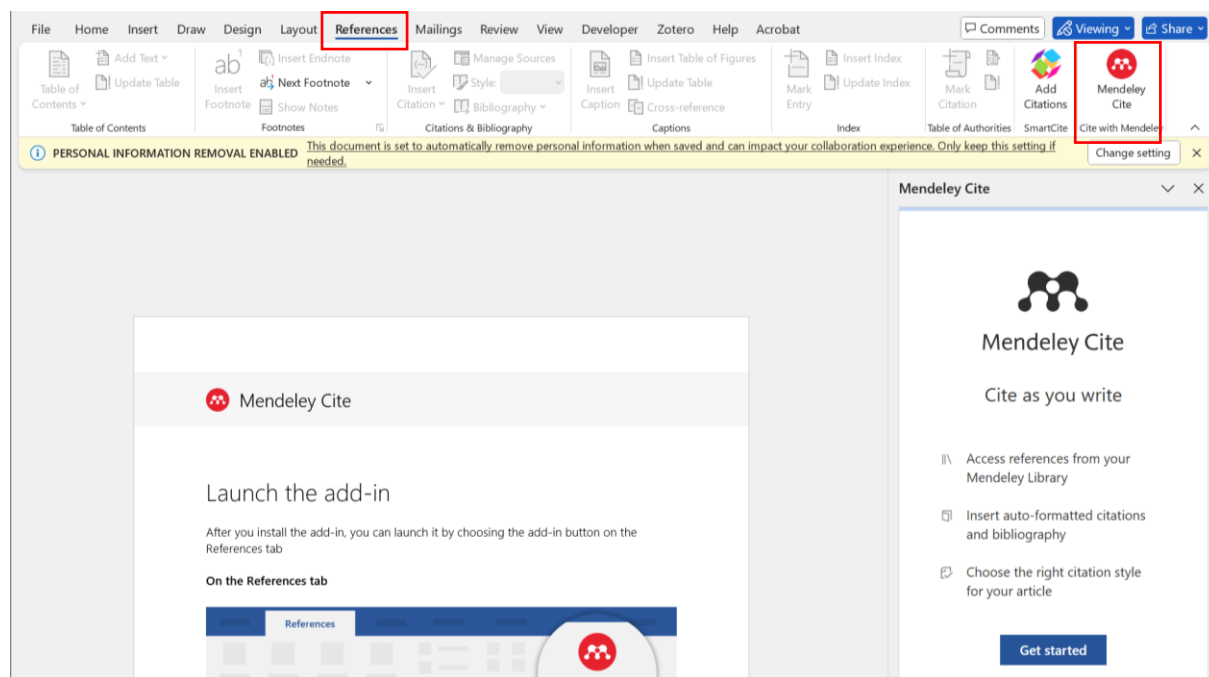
File Home Insert Draw Design Layout References Mailings Review View Developer Zotero Help Acrobat

Comments Viewing Share

Table of Contents Add Text Update Table
Table of Contents

ab Insert Footnote Insert Endnote Next Footnote Show Notes
Footnotes

Insert Citation Manage Sources Style: Bibliography
Citations & Bibliography

Insert Caption Insert Table of Figures Update Table Cross-reference
Captions

Mark Entry Insert Index Update Index
Index

Mark Citation
Table of Authorities

Add Citations
SmartCite

Mendeley Cite
Cite with Mendeley

PERSONAL INFORMATION REMOVAL ENABLED This document is set to automatically remove personal information when saved and can impact your collaboration experience. Only keep this setting if needed.

Change setting

Mendeley Cite

Launch the add-in

After you install the add-in, you can launch it by choosing the add-in button on the References tab

On the References tab

References

Mendeley Cite

Mendeley Cite

Cite as you write

Access references from your Mendeley Library

Insert auto-formatted citations and bibliography

Choose the right citation style for your article

Get started